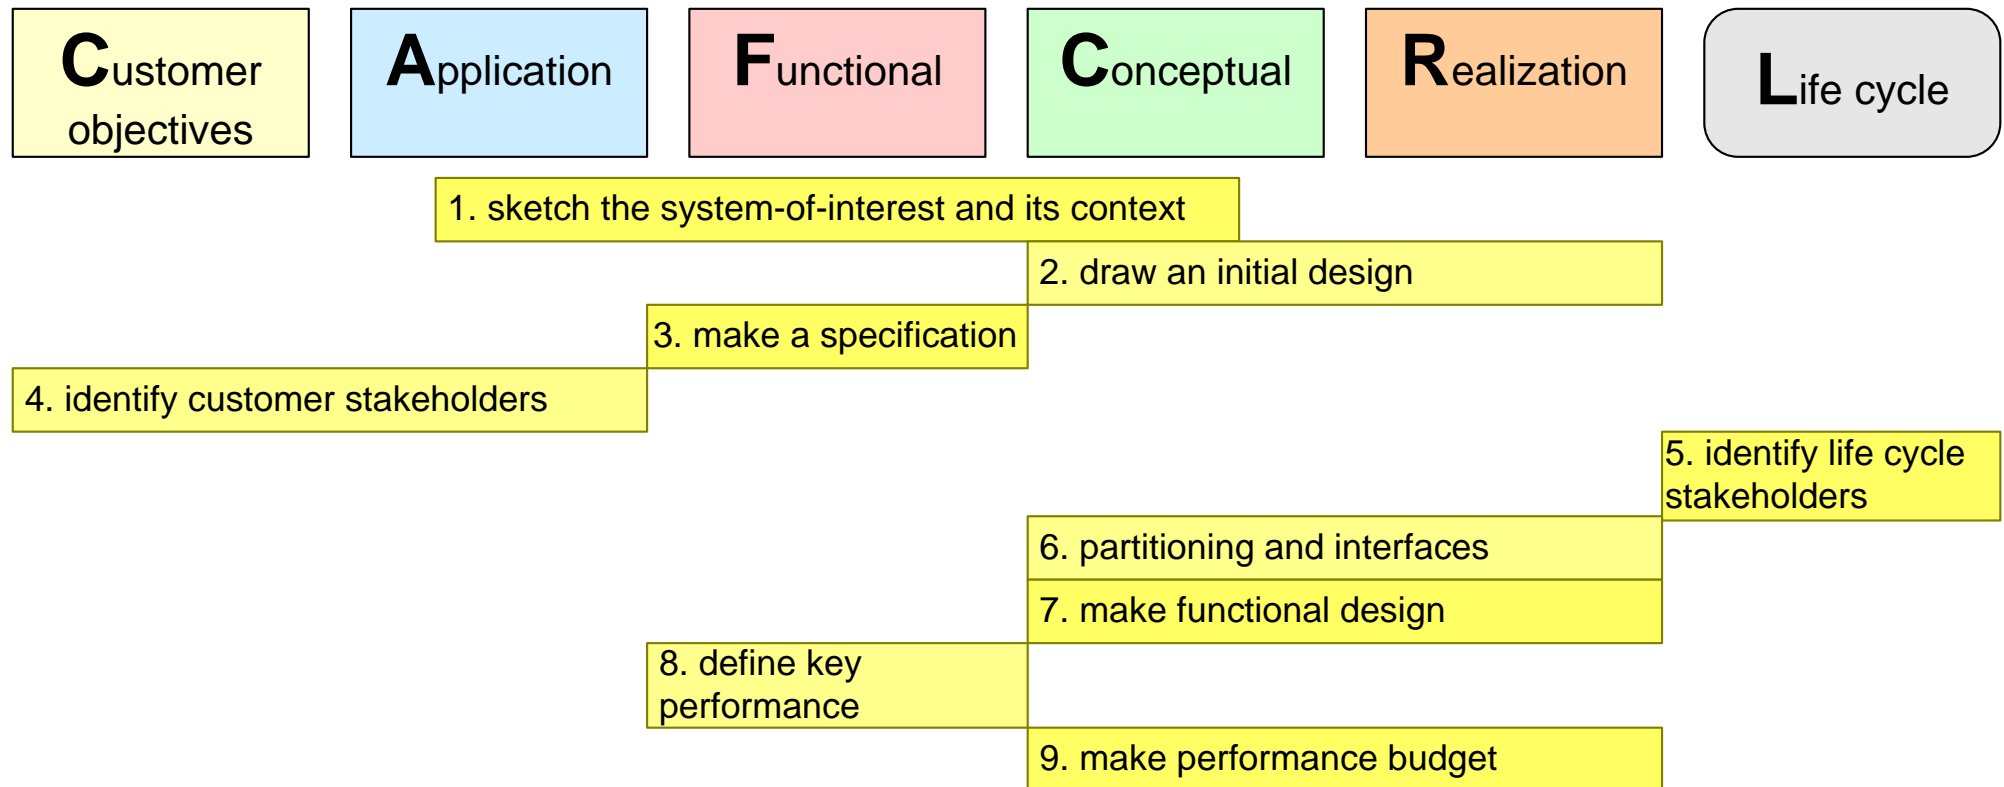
Customer objectives

Application

Functional

Conceptual

Realization

Life cycle

1. sketch the system-of-interest and its context

2. draw an initial design

3. make a specification

4. identify customer stakeholders

5. identify life cycle stakeholders

6. partitioning and interfaces

7. make functional design

8. define key performance

9. make performance budget